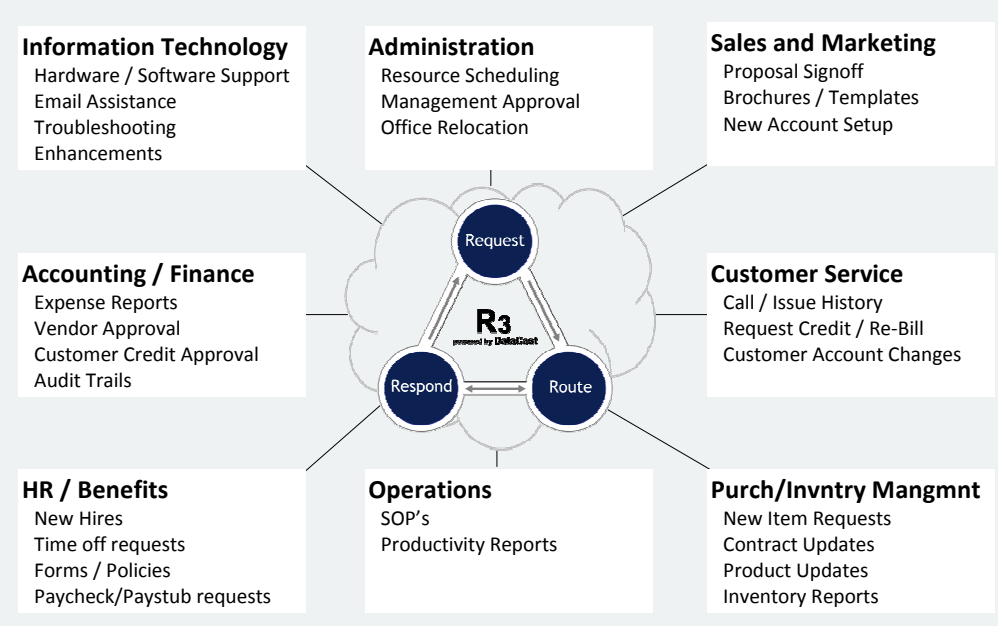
Information Technology
Hardware / Software Support
Email Assistance
Troubleshooting
Enhancements

Administration
Resource Scheduling
Management Approval
Office Relocation

Sales and Marketing
Proposal Signoff
Brochures / Templates
New Account Setup

Request

R3
powered by DataCast

Respond

Route

Accounting / Finance
Expense Reports
Vendor Approval
Customer Credit Approval
Audit Trails

Customer Service
Call / Issue History
Request Credit / Re-Bill
Customer Account Changes

HR / Benefits
New Hires
Time off requests
Forms / Policies
Paycheck/Paystub requests

Operations
SOP's
Productivity Reports

Purch/Invntry Mangmnt
New Item Requests
Contract Updates
Product Updates
Inventory Reports